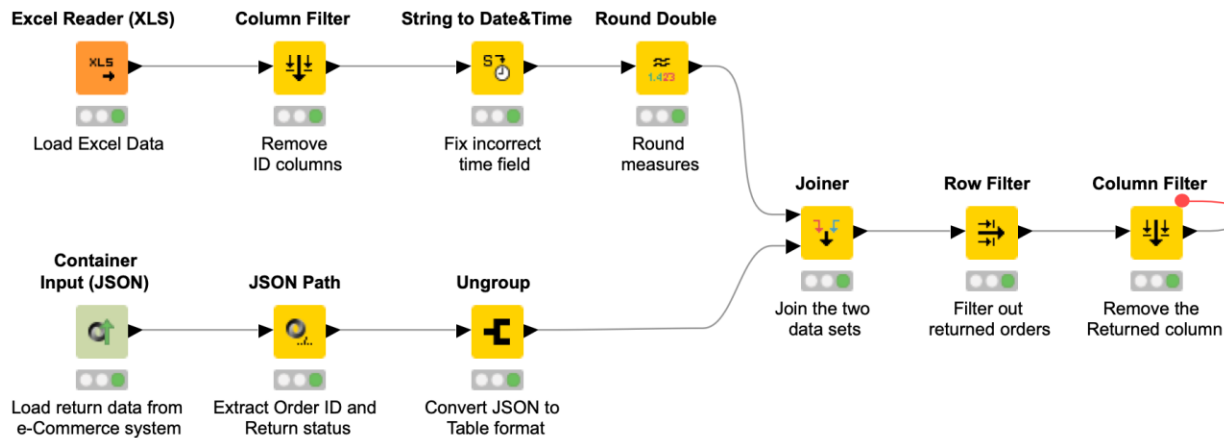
Excel Reader (XLS)
XLS
Load Excel Data

Column Filter
Remove ID columns

String to Date&Time
Fix incorrect time field

Round Double
1.423
Round measures

Joiner
Join the two data sets

Row Filter
Filter out returned orders

Column Filter
Remove the Returned column

Container Input (JSON)
Load return data from e-Commerce system

JSON Path
Extract Order ID and Return status

Ungroup
Convert JSON to Table format